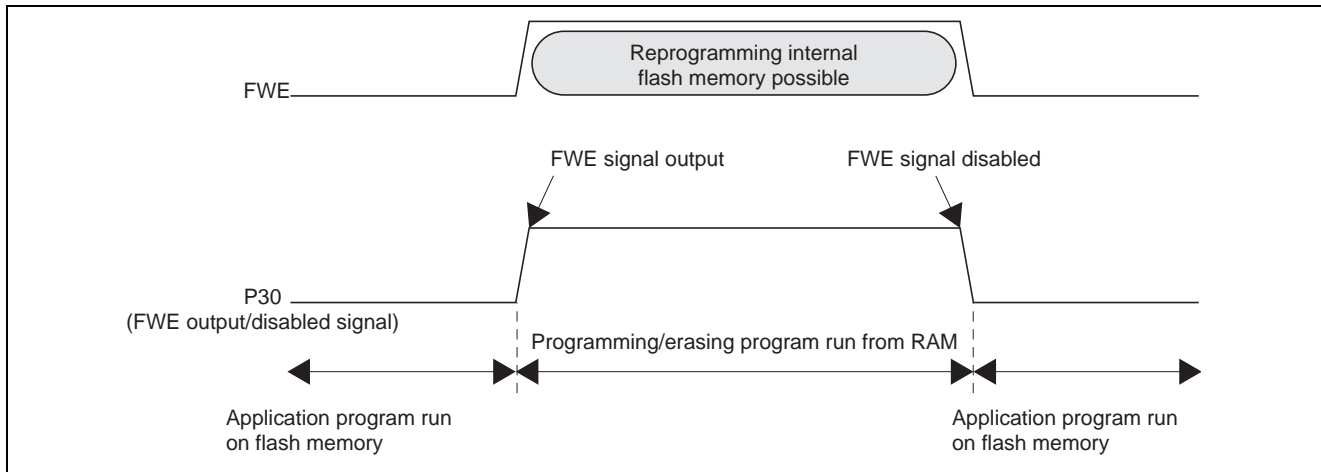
Reprogramming internal flash memory possible

FWE

FWE signal output

FWE signal disabled

P30
(FWE output/disabled signal)

Programming/erasing program run from RAM

Application program run on flash memory

Application program run on flash memory